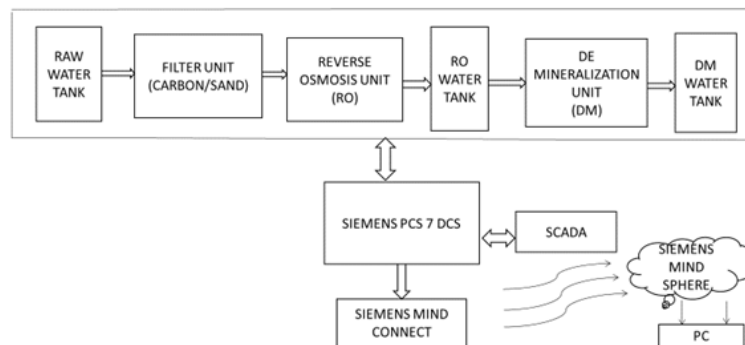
RAW WATER TANK

FILTER UNIT (CARBON/SAND)

REVERSE OSMOSIS UNIT (RO)

RO WATER TANK

DE MINERALIZATION UNIT (DM)

DM WATER TANK

SIEMENS PCS 7 DCS

SCADA

SIEMENS MIND SPHERE

SIEMENS MIND CONNECT

PC